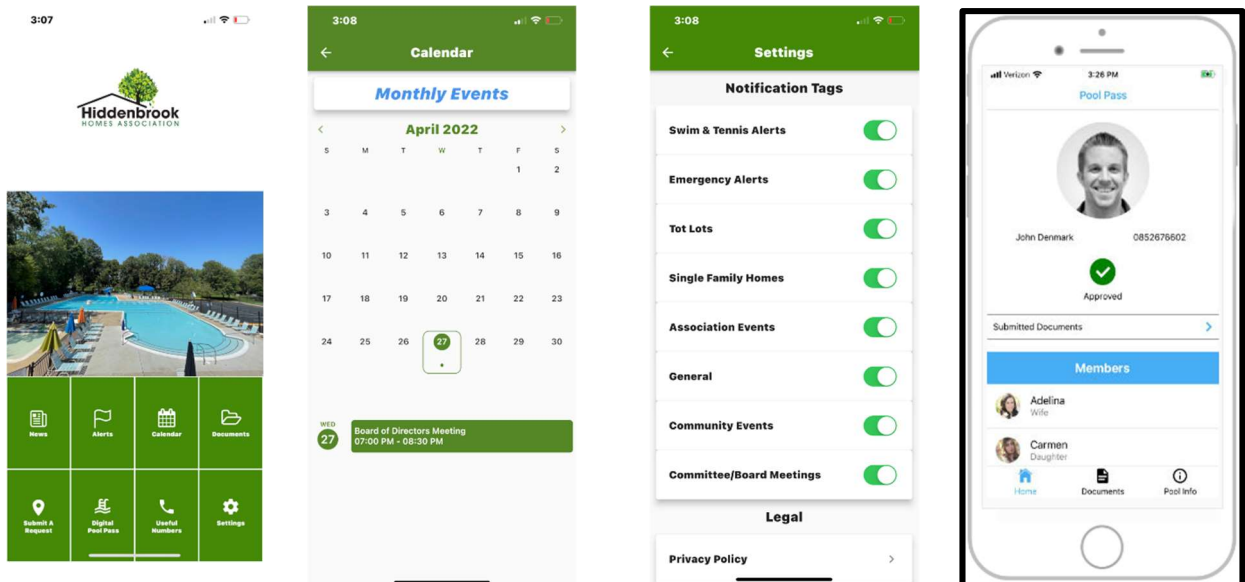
3:07

Hiddenbrook
HOMES ASSOCIATION

News
Alerts
Calendar
Documents
Submit A Request
Digital Pool Pass
Useful Numbers
Settings

3:08
Calendar
Monthly Events
April 2022

| S | M | T | W | T | F | S |
|---|---|---|---|---|---|---|
| | | | | | 1 | 2 |
| 3 | 4 | 5 | 6 | 7 | 8 | 9 |
| 10 | 11 | 12 | 13 | 14 | 15 | 16 |
| 17 | 18 | 19 | 20 | 21 | 22 | 23 |
| 24 | 25 | 26 | 27 | 28 | 29 | 30 |

WED
27
Board of Directors Meeting
07:00 PM - 08:30 PM

3:08
Settings
Notification Tags
Swim & Tennis Alerts
Emergency Alerts
Tot Lots
Single Family Homes
Association Events
General
Community Events
Committee/Board Meetings
Legal
Privacy Policy

Verizon
3:26 PM
Pool Pass
John Denmark
0852676602
Approved
Submitted Documents
Members
Adelina
Wife
Carmen
Daughter
Home
Documents
Pool Info